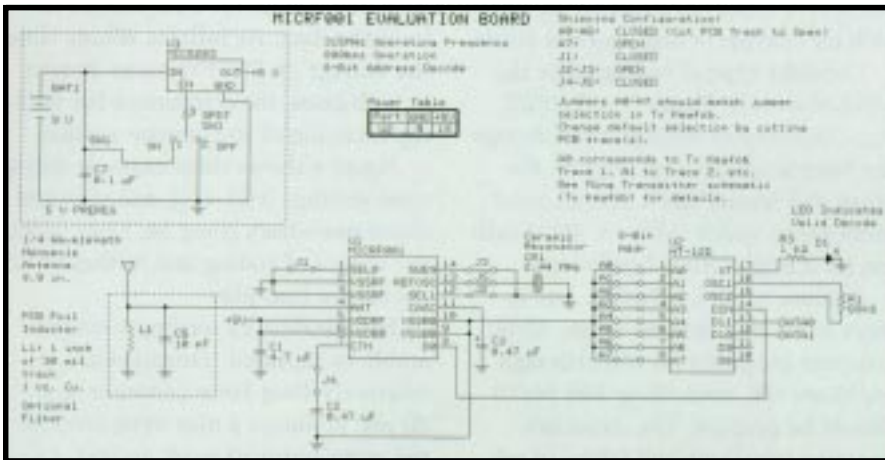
MICRF001 EVALUATION BOARD

315MHz Operating Frequency
800bps Operation
8-Bit Address Decode

Jumpering Configuration:
A0-A8: CLOSED (Cut PCB Trace to Open)
A7: OPEN
J1: CLOSED
J2-J3: OPEN
J4-J5: CLOSED

Jumpers A0-A7 should match jumper selection in Tx Keyfob. Change default selection by cutting PCB traces.

A0 corresponds to Tx Keyfob Trace 1, A1 to Trace 2, etc. See Mine Transmitter schematic (Tx Keyfob) for details.

U1
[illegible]
IN OUT +5 V
GND
BAT1
9 V
C7
0.1 µF
SW1
SPST
ON OFF
5 V PREREG

Power Table
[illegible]

1/4 Wavelength Monopole Antenna
9.9 in.

PCB Foil Inductor
L1: 1 inch of 30 mil track
1 oz. Cu.
Optional Filter

L1
C6
10 pF

U2
MICRF001
SEL0
VSSRF
VSSRF
ANT
VDDRF
VDDBB
CTH
SWEN
REFOSC
SEL1
CAGC
VSSBB
DO
SHUT
14
13
12
11
10
9
1
2
3
4
5
6
7
8
J1
J2
J3
+5V
C1
4.7 µF
J4
C2
0.47 µF
C3
0.47 µF

Ceramic Resonator
CR1
2.44 MHz

8-Bit DIP
A0
A1
A2
A3
A4
A5
A6
A7

U3
HT-12E
A0 A1 A2 A3 A4 A5 A6 A7
VT
OSC1
OSC2
DIN
D11
D10
D9
D8
17
16
15
14
13
12
11
10

LED Indicates Valid Decode
R3
1 kΩ
D1
R4
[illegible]
Data0
Data1